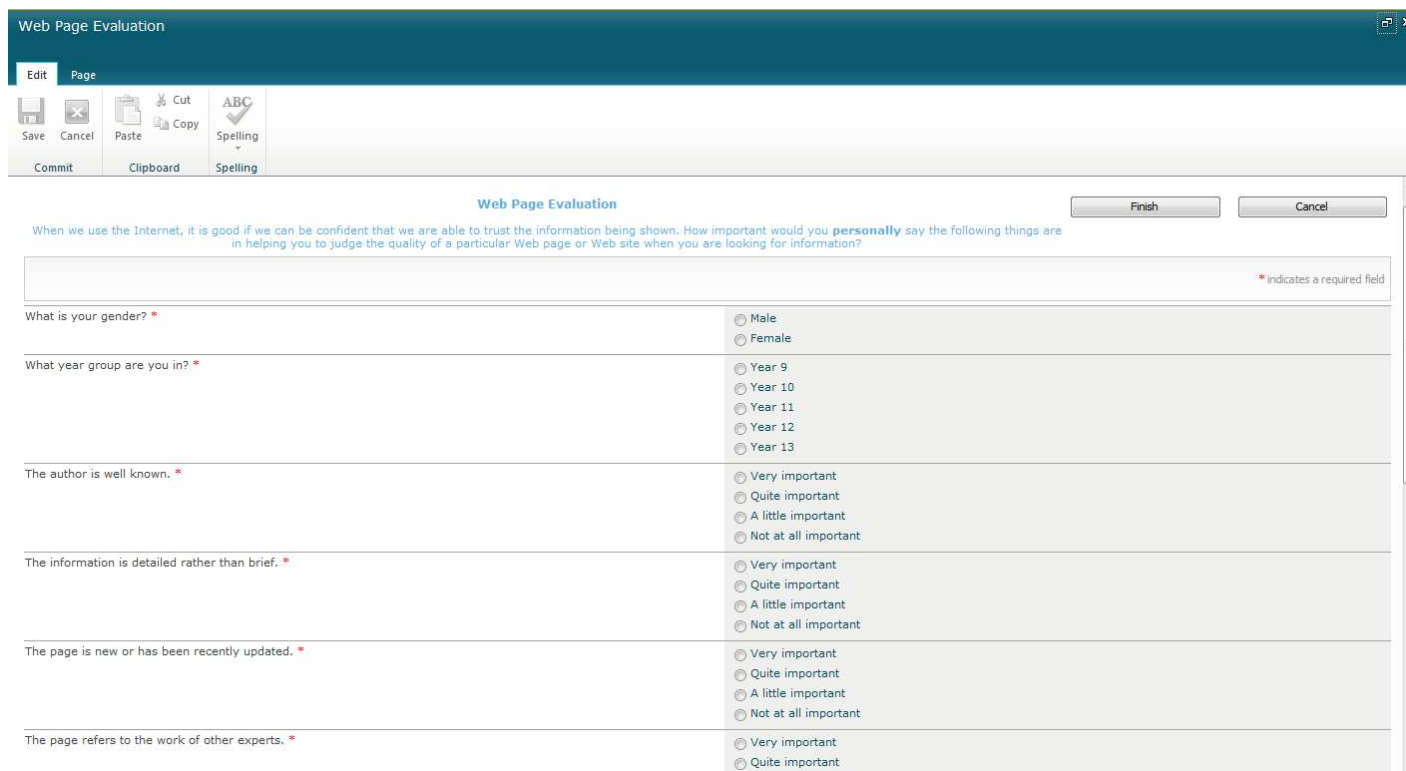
Web Page Evaluation

Edit Page

Save Cancel Paste Cut Copy Spelling

Commit Clipboard Spelling

Web Page Evaluation

Finish Cancel

When we use the Internet, it is good if we can be confident that we are able to trust the information being shown. How important would you **personally** say the following things are in helping you to judge the quality of a particular Web page or Web site when you are looking for information?

* indicates a required field

| | |
|---|---|
| What is your gender? * | Male<br>Female |
| What year group are you in? * | Year 9<br>Year 10<br>Year 11<br>Year 12<br>Year 13 |
| The author is well known. * | Very important<br>Quite important<br>A little important<br>Not at all important |
| The information is detailed rather than brief. * | Very important<br>Quite important<br>A little important<br>Not at all important |
| The page is new or has been recently updated. * | Very important<br>Quite important<br>A little important<br>Not at all important |
| The page refers to the work of other experts. * | Very important<br>Quite important |